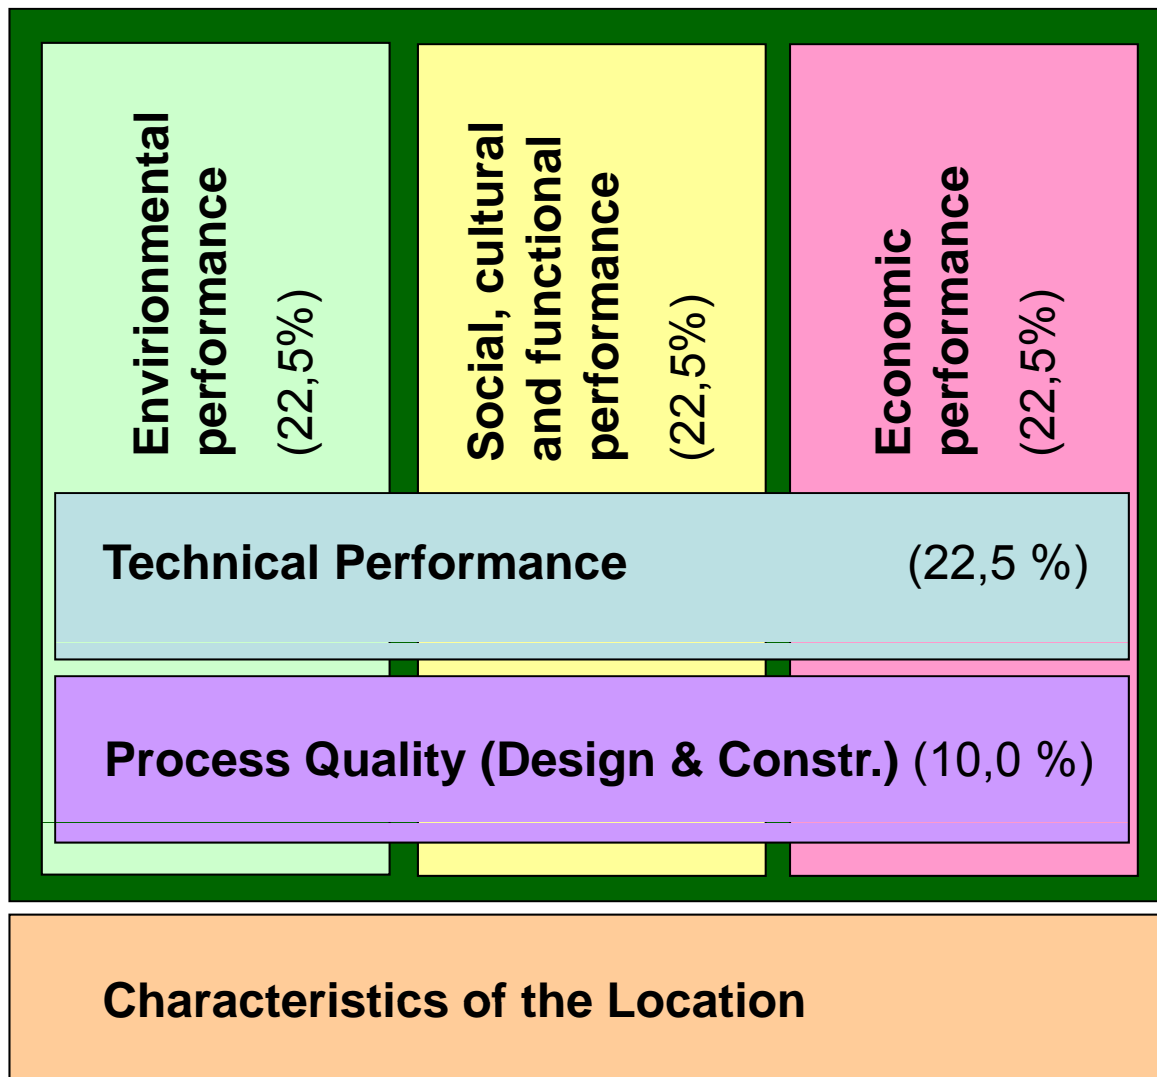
Envirionmental performance (22,5%)

Social, cultural and functional performance (22,5%)

Economic performance (22,5%)

Technical Performance (22,5 %)

Process Quality (Design & Constr.) (10,0 %)

Characteristics of the Location